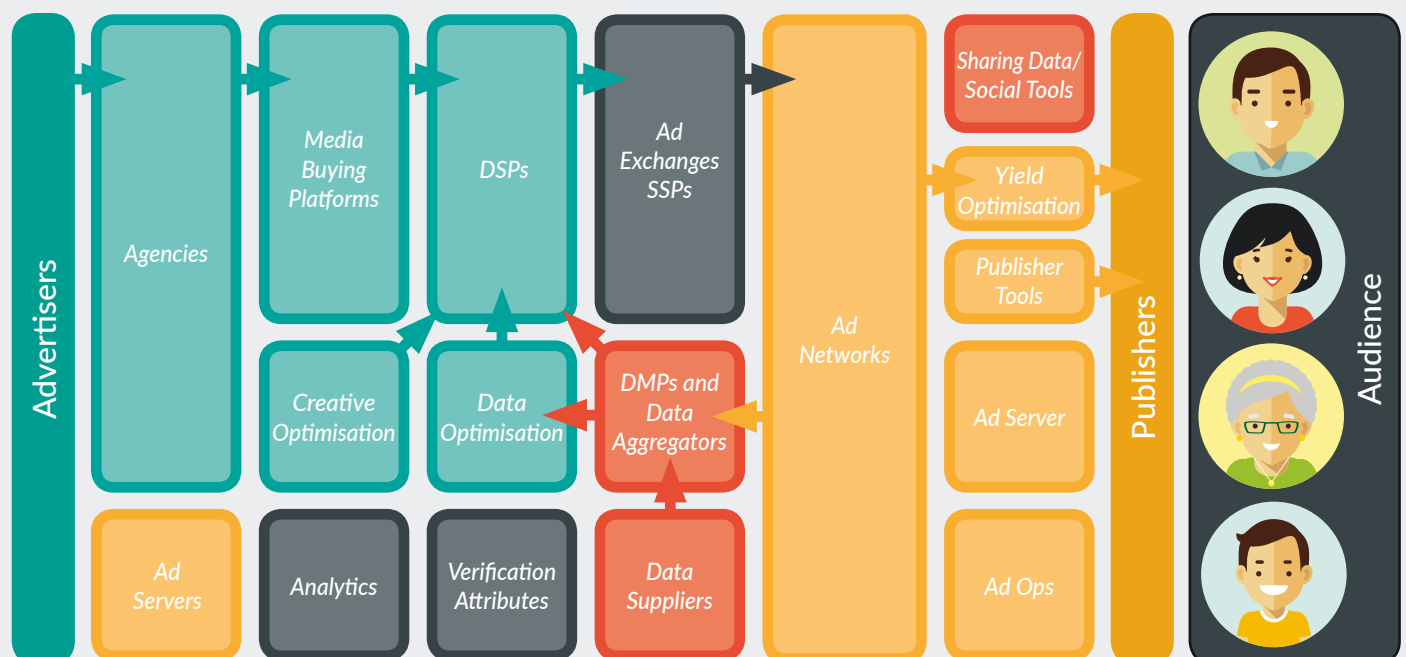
Advertisers

Agencies

Media Buying Platforms

DSPs

Ad Exchanges SSPs

Ad Networks

Sharing Data/ Social Tools

Yield Optimisation

Publisher Tools

Ad Server

Ad Ops

Publishers

Audience

Creative Optimisation

Data Optimisation

DMPs and Data Aggregators

Ad Servers

Analytics

Verification Attributes

Data Suppliers